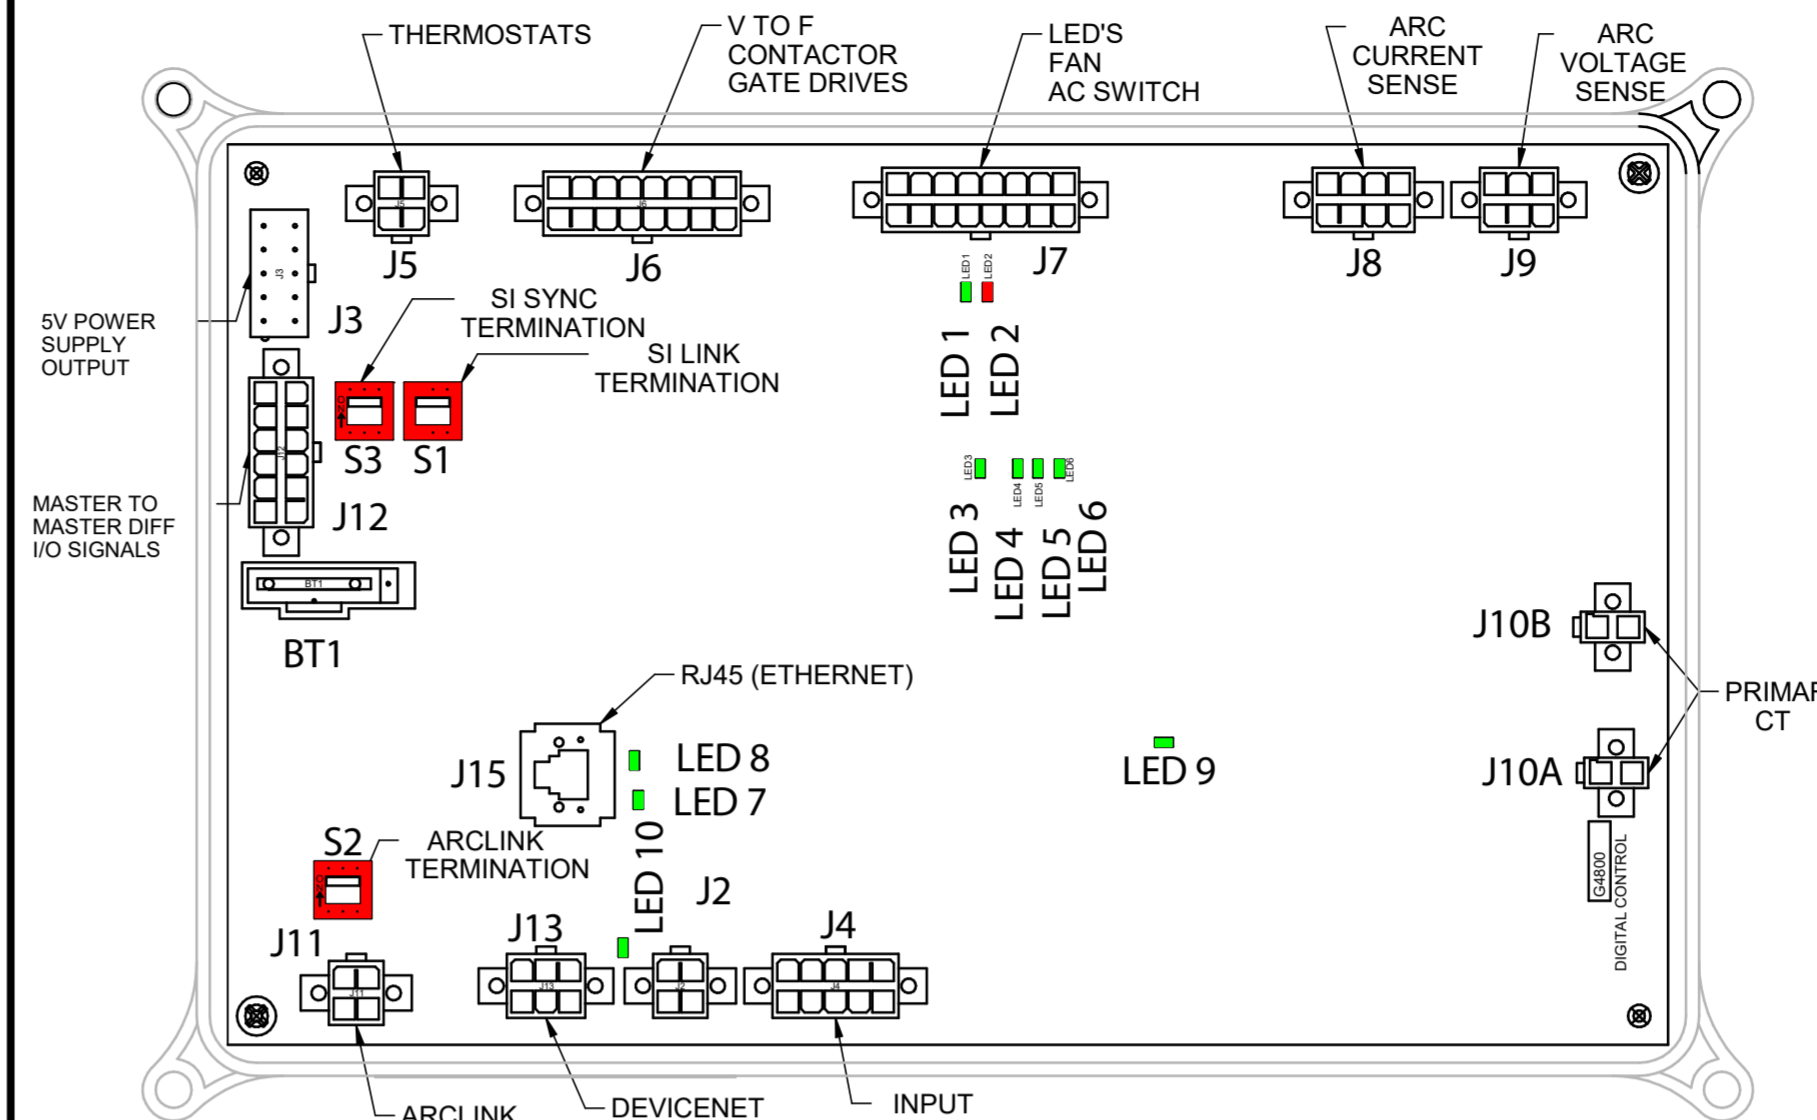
THERMOSTATS

V TO F
CONTACTOR
GATE DRIVES

LED'S
FAN
AC SWITCH

ARC
CURRENT
SENSE

ARC
VOLTAGE
SENSE

J5

J6

J7

J8

J9

LED1 LED2

J3

5V POWER
SUPPLY
OUTPUT

SI SYNC
TERMINATION

SI LINK
TERMINATION

LED 1
LED 2

S3 S1

J12

MASTER TO
MASTER DIFF
I/O SIGNALS

LED3 LED4 LED5 LED6

LED 3
LED 4
LED 5
LED 6

BT1

BT1

J10B

PRIMAR
CT

RJ45 (ETHERNET)

J15

LED 8
LED 7

LED 9

J10A

S2

ARCLINK
TERMINATION

LED 10

J2

G4800
DIGITAL CONTROL

J11

J13

J4

J11

J13

J2

J4

ARCLINK

DEVICENET

INPUT